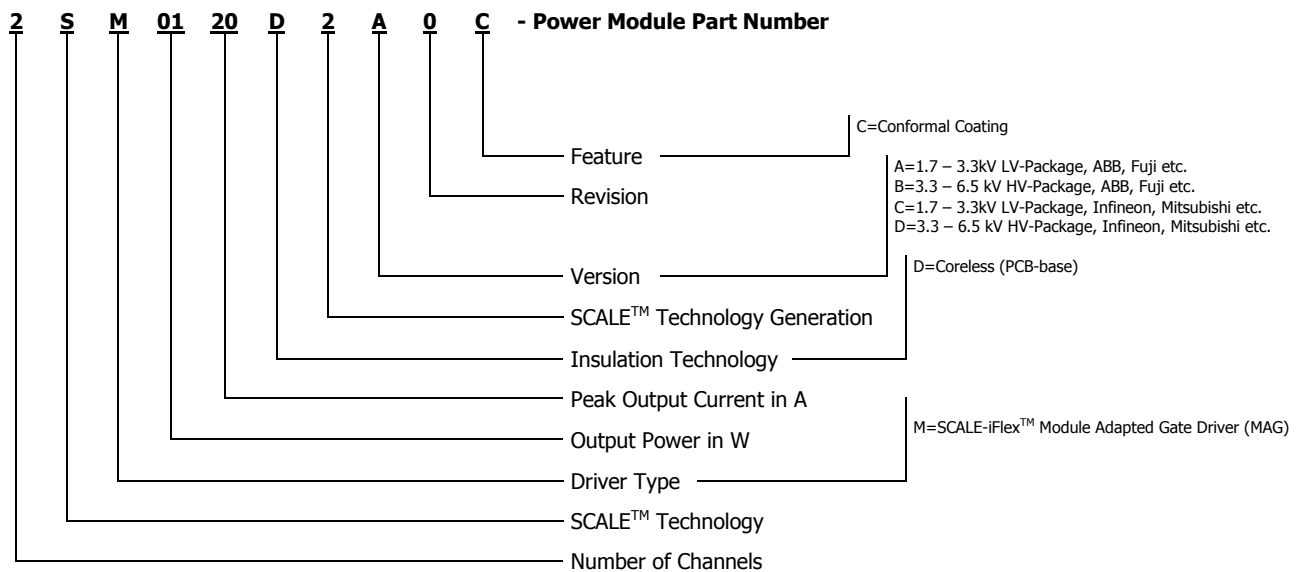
2 S M 01 20 D 2 A 0 C - Power Module Part Number

Feature
C=Conformal Coating

Revision

A=1.7 – 3.3kV LV-Package, ABB, Fuji etc.
B=3.3 – 6.5 kV HV-Package, ABB, Fuji etc.
C=1.7 – 3.3kV LV-Package, Infineon, Mitsubishi etc.
D=3.3 – 6.5 kV HV-Package, Infineon, Mitsubishi etc.

Version

D=Coreless (PCB-base)

SCALE$^{TM}$ Technology Generation

Insulation Technology

Peak Output Current in A

M=SCALE-iFlex$^{TM}$ Module Adapted Gate Driver (MAG)

Output Power in W

Driver Type

SCALE$^{TM}$ Technology

Number of Channels